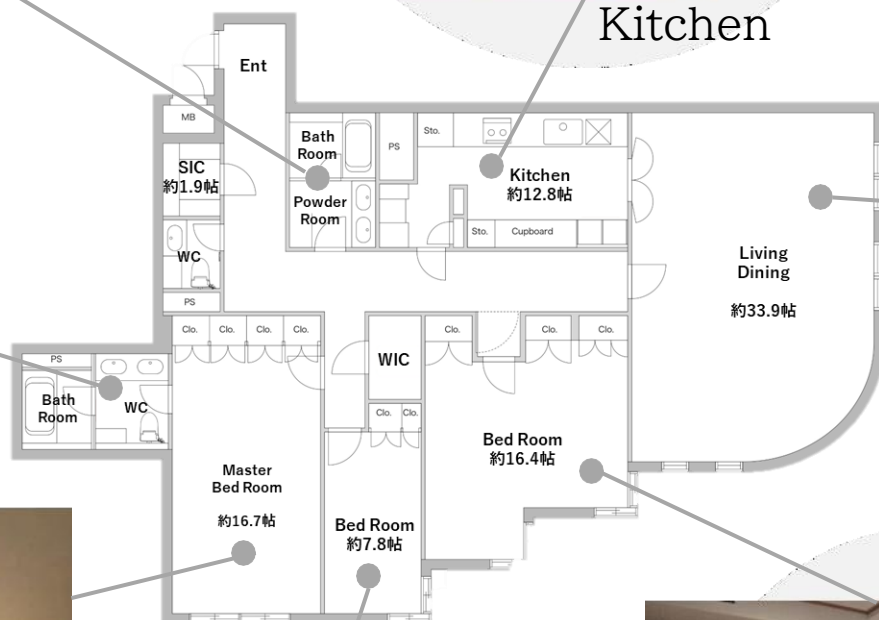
Kitchen

Ent

MB

Bath Room

PS

Sto.

Kitchen
約12.8帖

SIC
約1.9帖

Powder Room

Sto.

Cupboard

WC

PS

Living Dining

約33.9帖

Clo.

Clo.

Clo.

Clo.

Clo.

Clo.

Clo.

PS

WIC

Bath Room

WC

Clo.

Clo.

Bed Room
約16.4帖

Master Bed Room

約16.7帖

Bed Room
約7.8帖